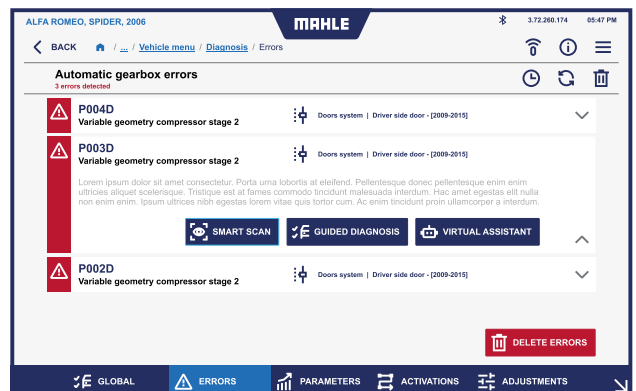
ALFA ROMEO, SPIDER, 2006

MAHLE

3.72.260.174 05:47 PM

BACK / ... / Vehicle menu / Diagnosis / Errors

Automatic gearbox errors
3 errors detected

P004D
Variable geometry compressor stage 2
Doors system | Driver side door - [2009-2015]

P003D
Variable geometry compressor stage 2
Doors system | Driver side door - [2009-2015]

Lorem ipsum dolor sit amet consectetur. Porta urna lobortis at eleifend. Pellentesque donec pellentesque enim enim ultricies aliquet scelerisque. Tristique est at fames commodo tincidunt malesuada interdum. Hac amet egestas elit nulla non enim enim. Ipsum ultrices nibh egestas lorem vitae quis tortor cum. Ac enim tincidunt proin ullamcorper a interdum.

SMART SCAN
GUIDED DIAGNOSIS
VIRTUAL ASSISTANT

P002D
Variable geometry compressor stage 2
Doors system | Driver side door - [2009-2015]

DELETE ERRORS

GLOBAL
ERRORS
PARAMETERS
ACTIVATIONS
ADJUSTMENTS